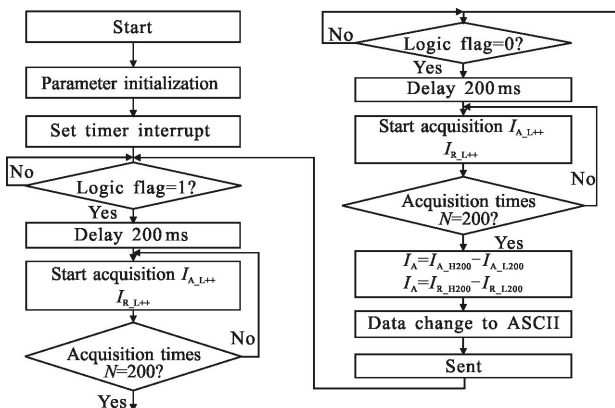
Start

Parameter initialization

Set timer interrupt

No

Logic flag=1?

Yes

Delay 200 ms

Start acquisition $I_{A\_L++}$ $I_{R\_L++}$

No

Acquisition times $N$=200?

Yes

No

Logic flag=0?

Yes

Delay 200 ms

Start acquisition $I_{A\_L++}$ $I_{R\_L++}$

No

Acquisition times $N$=200?

Yes

$I_A=I_{A\_H200}-I_{A\_L200}$
$I_A=I_{R\_H200}-I_{R\_L200}$

Data change to ASCII

Sent